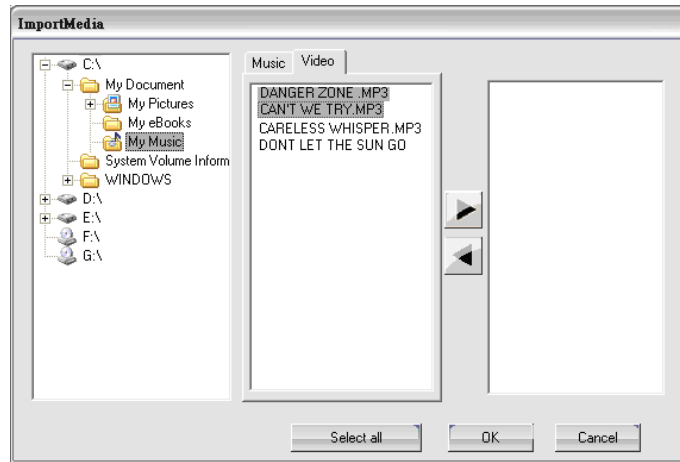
ImportMedia

C:\
My Document
My Pictures
My eBooks
My Music
System Volume Inform
WINDOWS
D:\
E:\
F:\
G:\

Music
Video

DANGER ZONE .MP3
CAN'T WE TRY.MP3
CARELESS WHISPER.MP3
DONT LET THE SUN GO

Select all
OK
Cancel